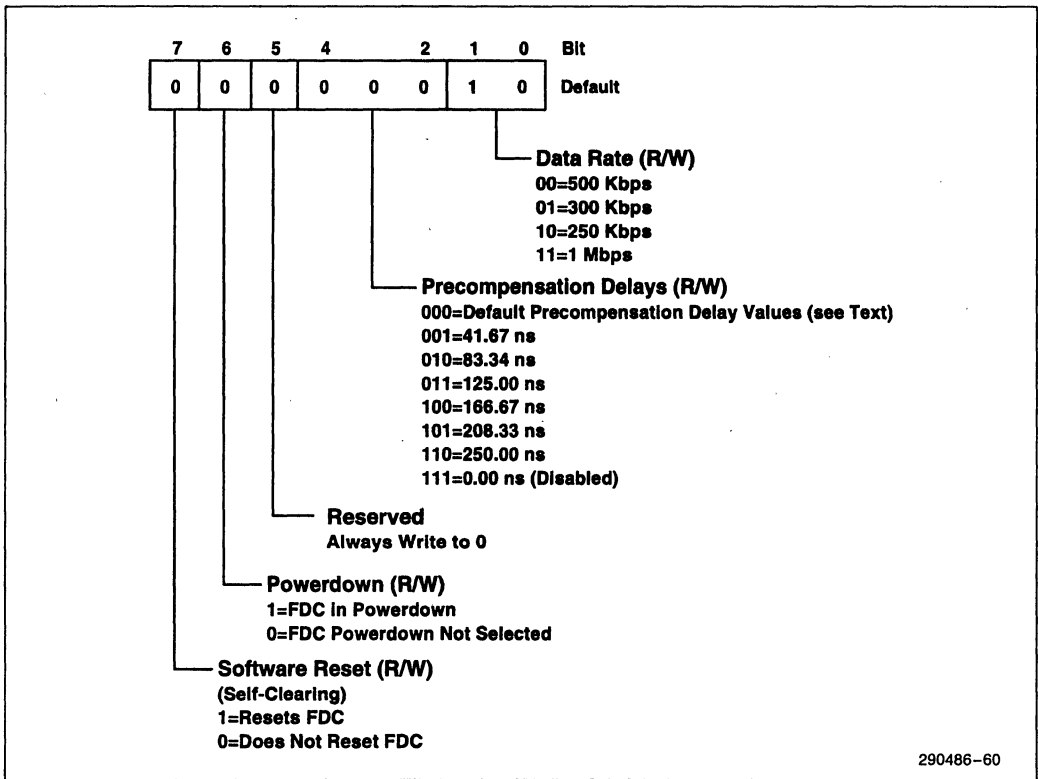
| 7 | 6 | 5 | 4 | | 2 | 1 | 0 | Bit |
|---|---|---|---|---|---|---|---|---|
| 0 | 0 | 0 | 0 | 0 | 0 | 1 | 0 | Default |

Data Rate (R/W)
00=500 Kbps
01=300 Kbps
10=250 Kbps
11=1 Mbps

Precompensation Delays (R/W)
000=Default Precompensation Delay Values (see Text)
001=41.67 ns
010=83.34 ns
011=125.00 ns
100=166.67 ns
101=208.33 ns
110=250.00 ns
111=0.00 ns (Disabled)

Reserved
Always Write to 0

Powerdown (R/W)
1=FDC In Powerdown
0=FDC Powerdown Not Selected

Software Reset (R/W)
(Self-Clearing)
1=Resets FDC
0=Does Not Reset FDC

290486–60